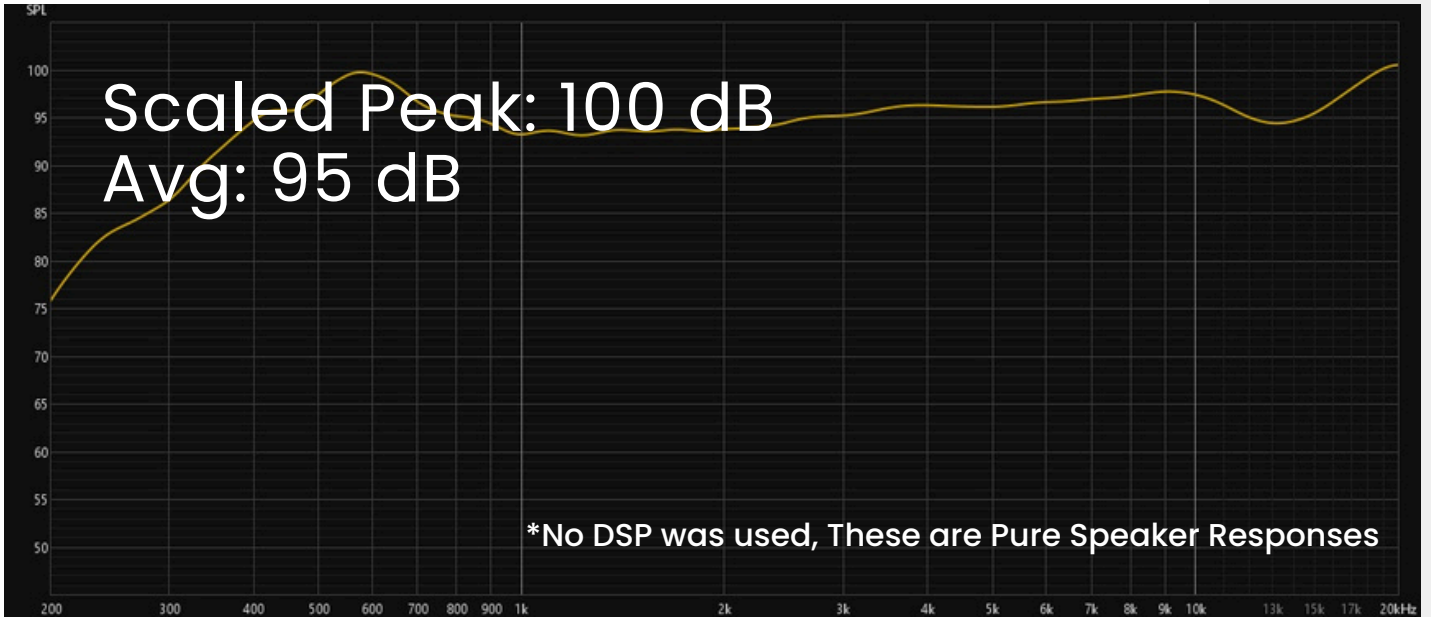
SPL

Scaled Peak: 100 dB
Avg: 95 dB

100
95
90
85
80
75
70
65
60
55
50

*No DSP was used, These are Pure Speaker Responses

200 300 400 500 600 700 800 900 1k 2k 3k 4k 5k 6k 7k 8k 9k 10k 13k 15k 17k 20kHz